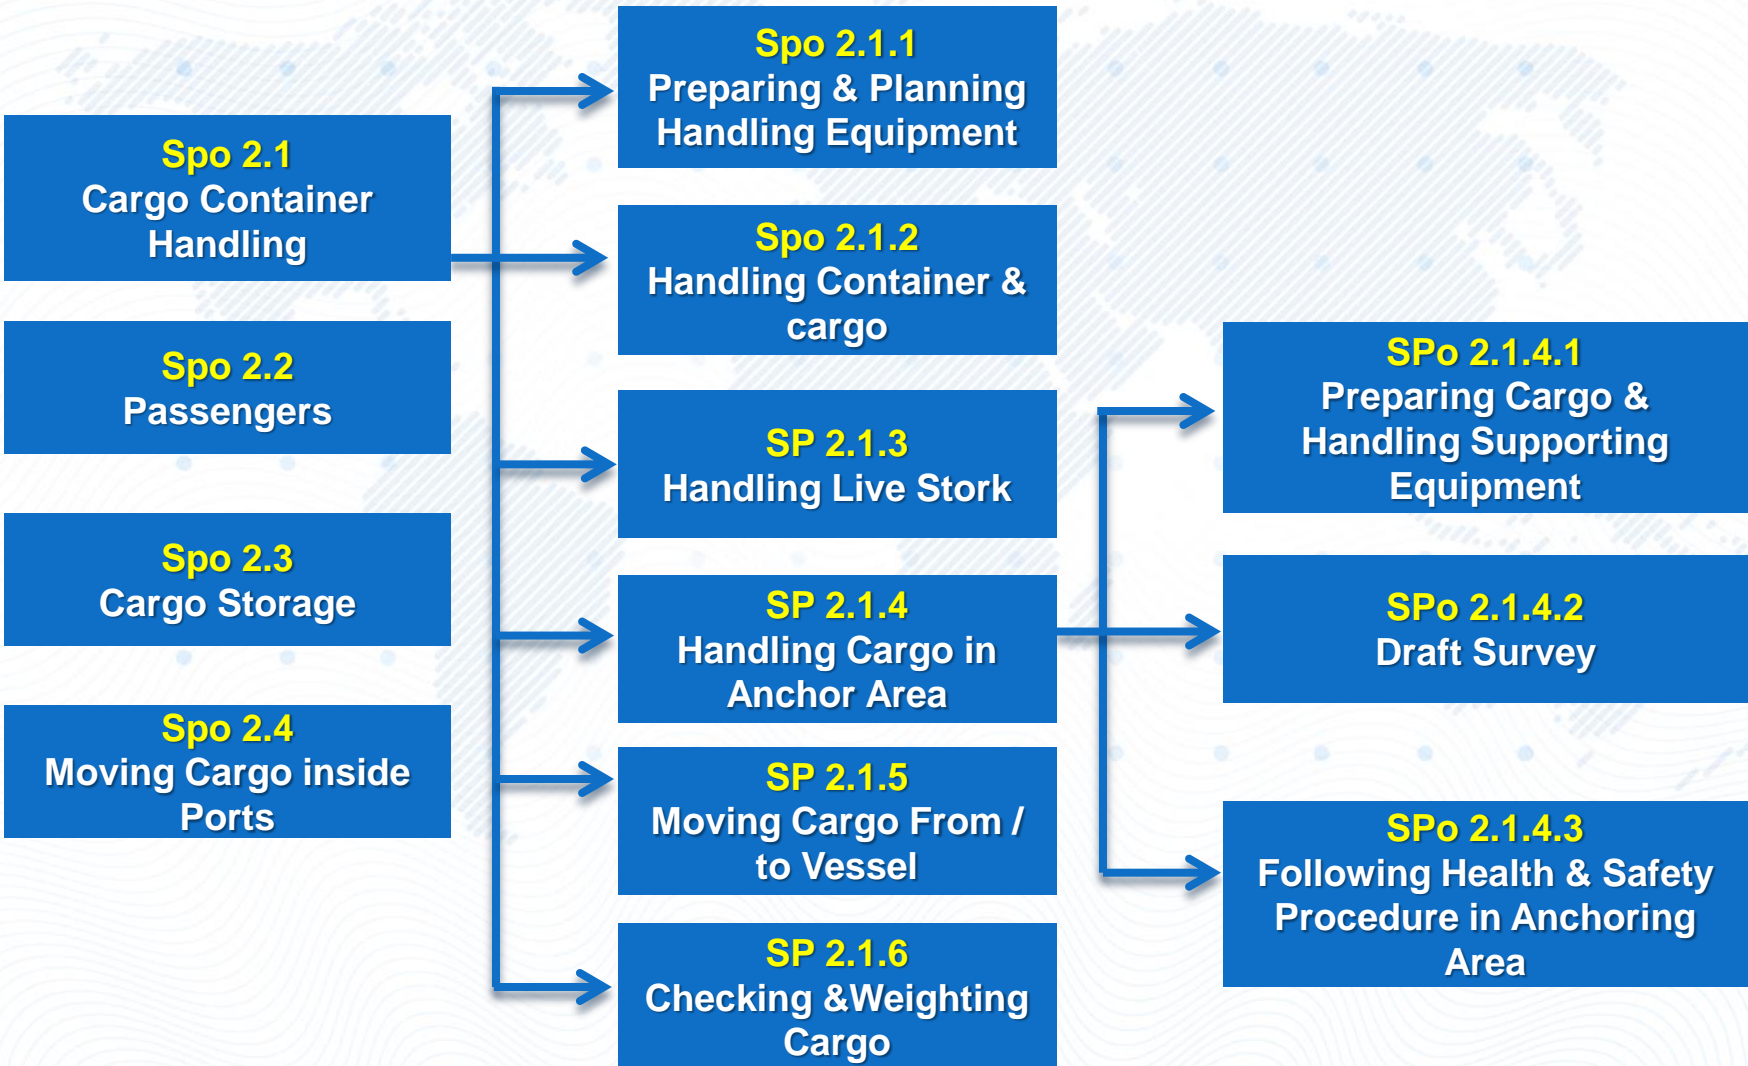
Spo 2.1
Cargo Container Handling

Spo 2.2
Passengers

Spo 2.3
Cargo Storage

Spo 2.4
Moving Cargo inside Ports

Spo 2.1.1
Preparing & Planning Handling Equipment

Spo 2.1.2
Handling Container & cargo

SP 2.1.3
Handling Live Stork

SP 2.1.4
Handling Cargo in Anchor Area

SP 2.1.5
Moving Cargo From / to Vessel

SP 2.1.6
Checking &Weighting Cargo

SPo 2.1.4.1
Preparing Cargo & Handling Supporting Equipment

SPo 2.1.4.2
Draft Survey

SPo 2.1.4.3
Following Health & Safety Procedure in Anchoring Area